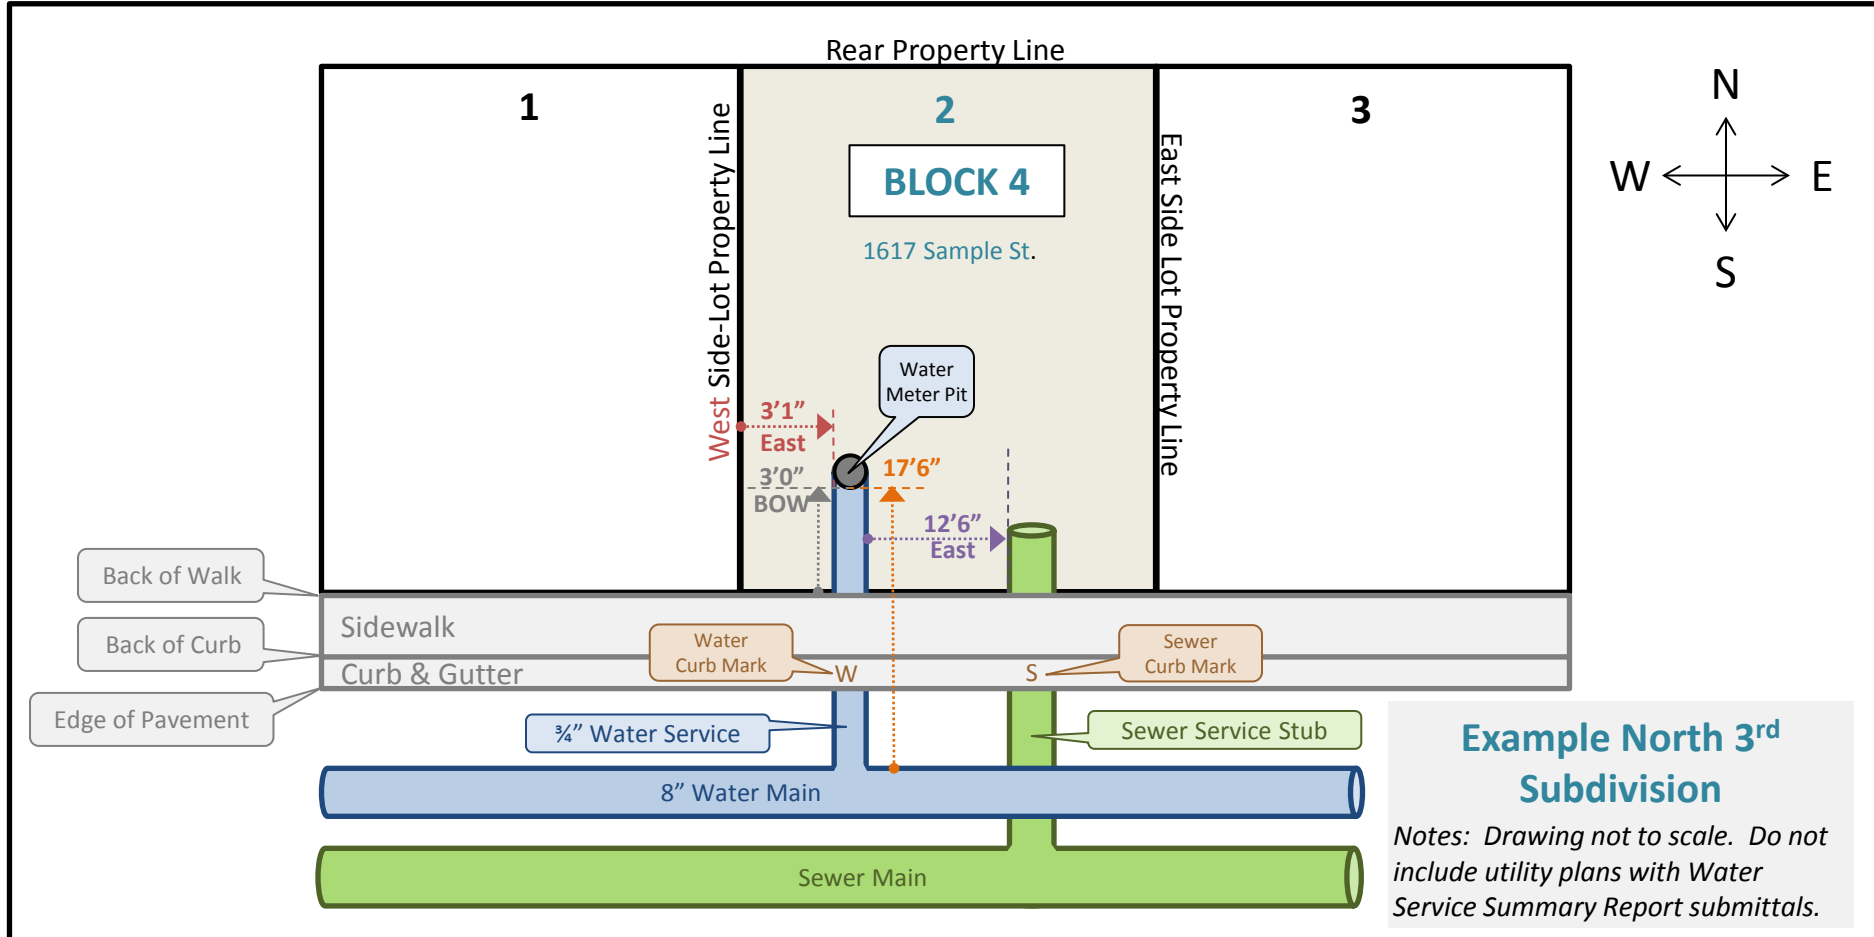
Rear Property Line

1

2

3

BLOCK 4

1617 Sample St.

N

W

E

S

West Side-Lot Property Line

East Side Lot Property Line

Water Meter Pit

3'1" East

3'0" BOW

17'6"

12'6" East

Back of Walk

Back of Curb

Edge of Pavement

Sidewalk

Curb & Gutter

Water Curb Mark

W

S

Sewer Curb Mark

¾" Water Service

Sewer Service Stub

8" Water Main

Sewer Main

Example North 3$^{rd}$ Subdivision

Notes: Drawing not to scale. Do not include utility plans with Water Service Summary Report submittals.